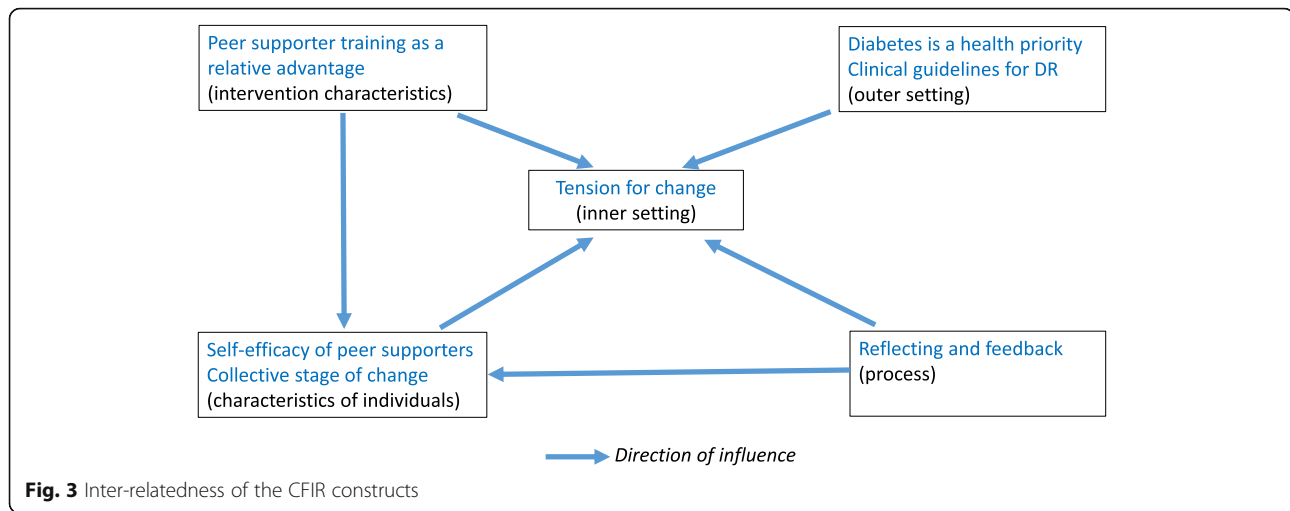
Peer supporter training as a relative advantage
(intervention characteristics)

Diabetes is a health priority
Clinical guidelines for DR
(outer setting)

Tension for change
(inner setting)

Self-efficacy of peer supporters
Collective stage of change
(characteristics of individuals)

Reflecting and feedback
(process)

Direction of influence

**Fig. 3** Inter-relatedness of the CFIR constructs